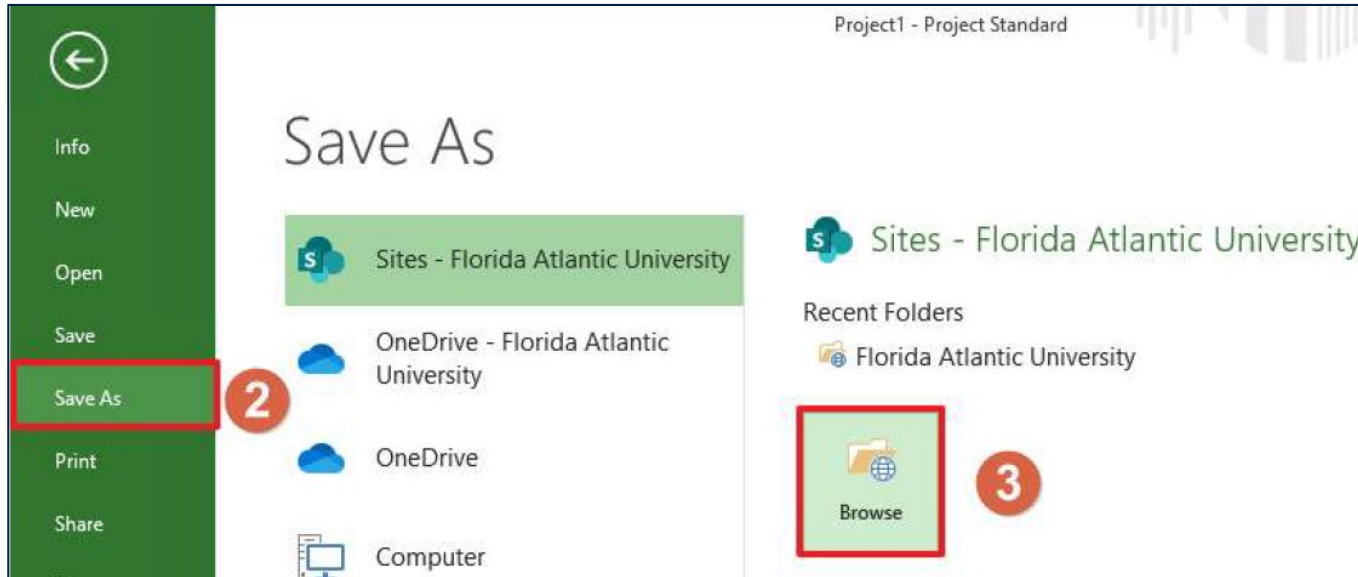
Project1 - Project Standard

Info

New

Open

Save

Save As

Print

Share

Save As

Sites - Florida Atlantic University

OneDrive - Florida Atlantic University

OneDrive

Computer

2

Sites - Florida Atlantic University

Recent Folders

Florida Atlantic University

Browse

3